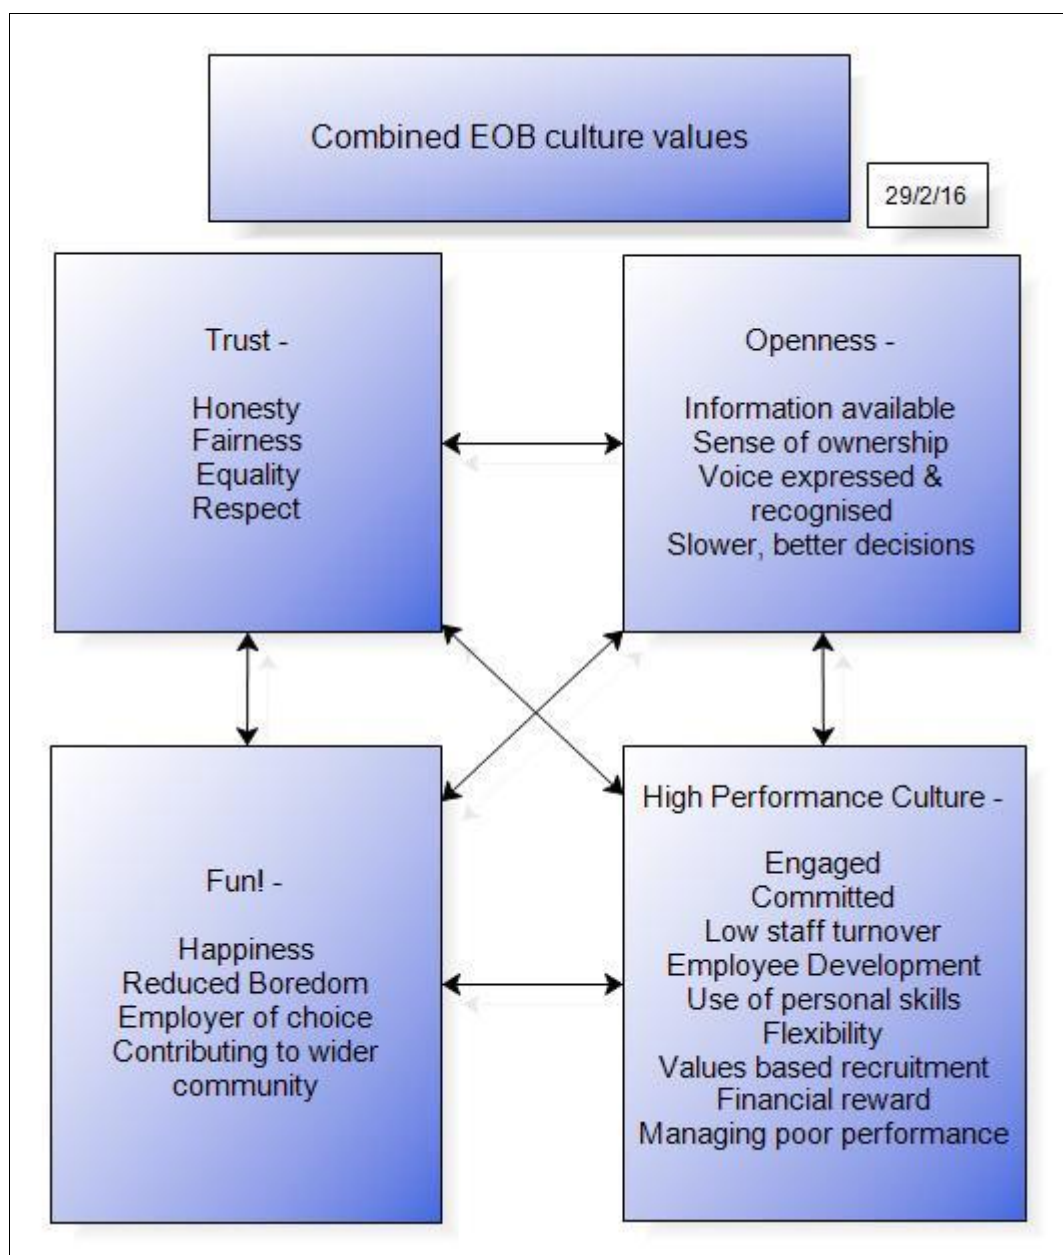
Combined EOB culture values

29/2/16

Trust -

Honesty
Fairness
Equality
Respect

Openness -

Information available
Sense of ownership
Voice expressed & recognised
Slower, better decisions

Fun! -

Happiness
Reduced Boredom
Employer of choice
Contributing to wider community

High Performance Culture -

Engaged
Committed
Low staff turnover
Employee Development
Use of personal skills
Flexibility
Values based recruitment
Financial reward
Managing poor performance